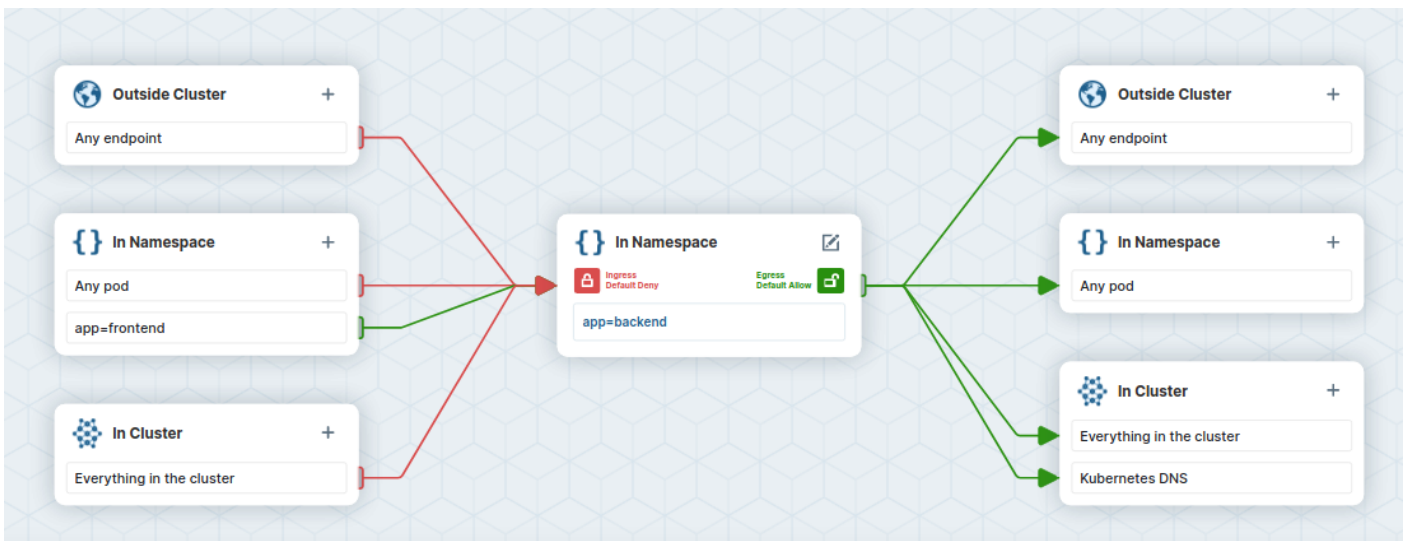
Outside Cluster +
Any endpoint

{ } In Namespace +
Any pod
app=frontend

In Cluster +
Everything in the cluster

{ } In Namespace
Ingress Default Deny
Egress Default Allow
app=backend

Outside Cluster +
Any endpoint

{ } In Namespace +
Any pod

In Cluster +
Everything in the cluster
Kubernetes DNS